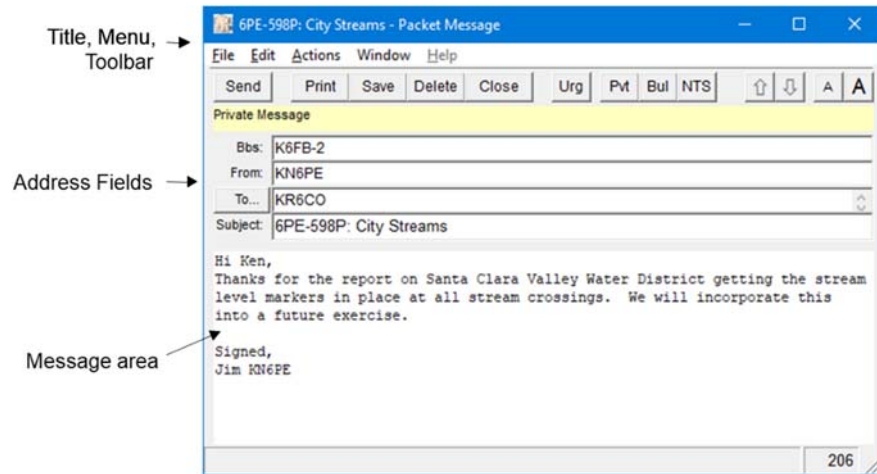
Title, Menu, Toolbar

Address Fields

Message area

6PE-598P: City Streams - Packet Message

File Edit Actions Window Help

Send Print Save Delete Close Urg Pvt Bul NTS A A

Private Message

Bbs: K6FB-2

From: KN6PE

To... KR6CO

Subject: 6PE-598P: City Streams

Hi Ken,
Thanks for the report on Santa Clara Valley Water District getting the stream level markers in place at all stream crossings. We will incorporate this into a future exercise.

Signed,
Jim KN6PE

206